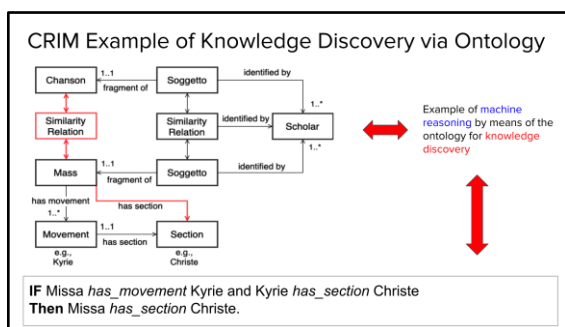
CRIM Example of Knowledge Discovery via Ontology

Chanson
1..1
fragment of
Soggetto
identified by
1..*
Similarity Relation
Similarity Relation
identified by
Scholar
1..*
1..1
Mass
fragment of
Soggetto
identified by
has movement
1..*
has section
Movement
1..1
has section
Section
e.g., Kyrie
e.g., Christe

Example of machine reasoning by means of the ontology for knowledge discovery

**IF** Missa *has_movement* Kyrie and Kyrie *has_section* Christe
**Then** Missa *has_section* Christe.